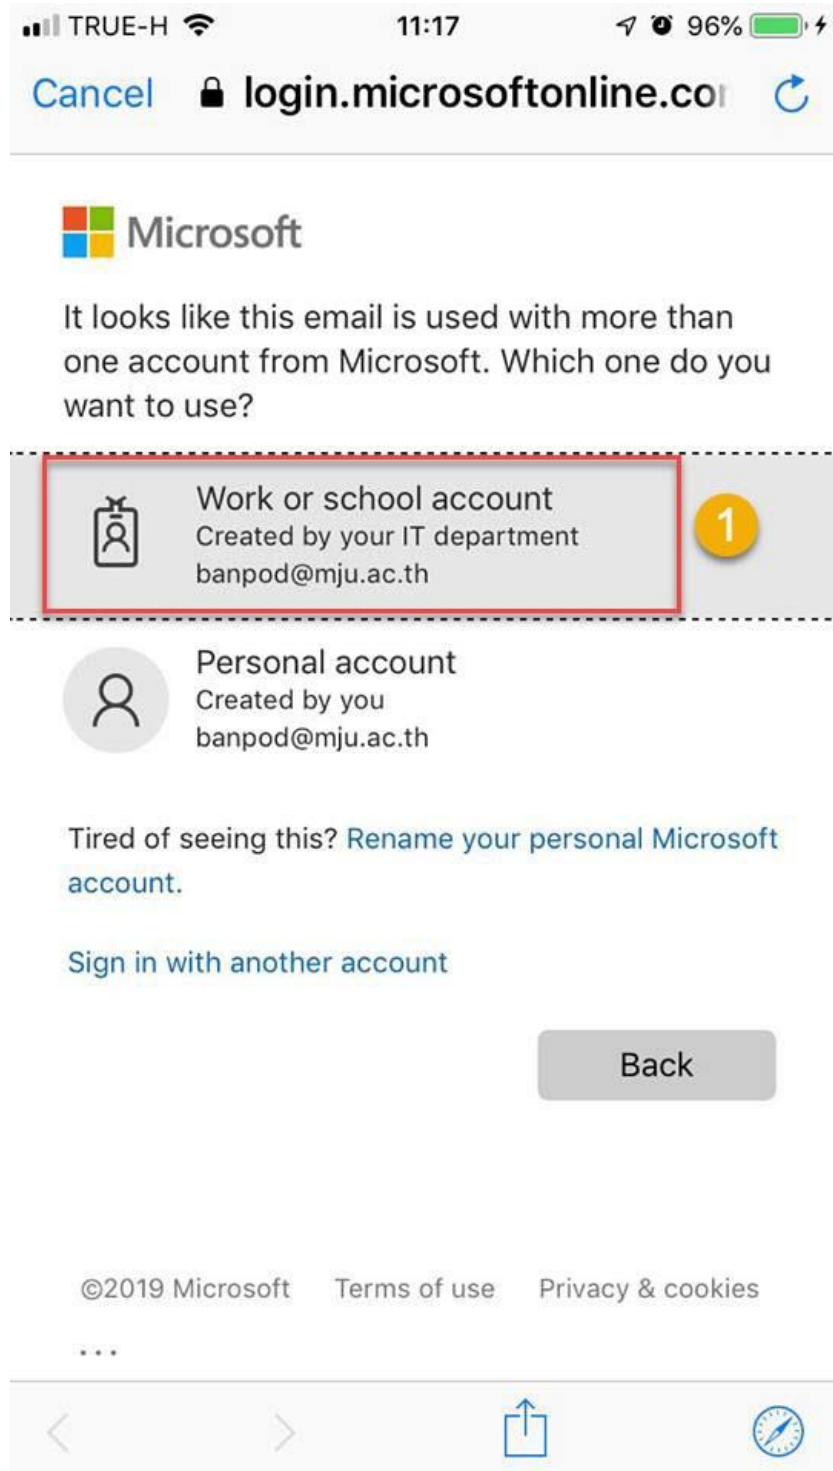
TRUE-H 11:17 96%

Cancel login.microsoftonline.co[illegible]

Microsoft

It looks like this email is used with more than one account from Microsoft. Which one do you want to use?

Work or school account
Created by your IT department
banpod@mju.ac.th

1

Personal account
Created by you
banpod@mju.ac.th

Tired of seeing this? Rename your personal Microsoft account.

Sign in with another account

Back

©2019 Microsoft Terms of use Privacy & cookies

...